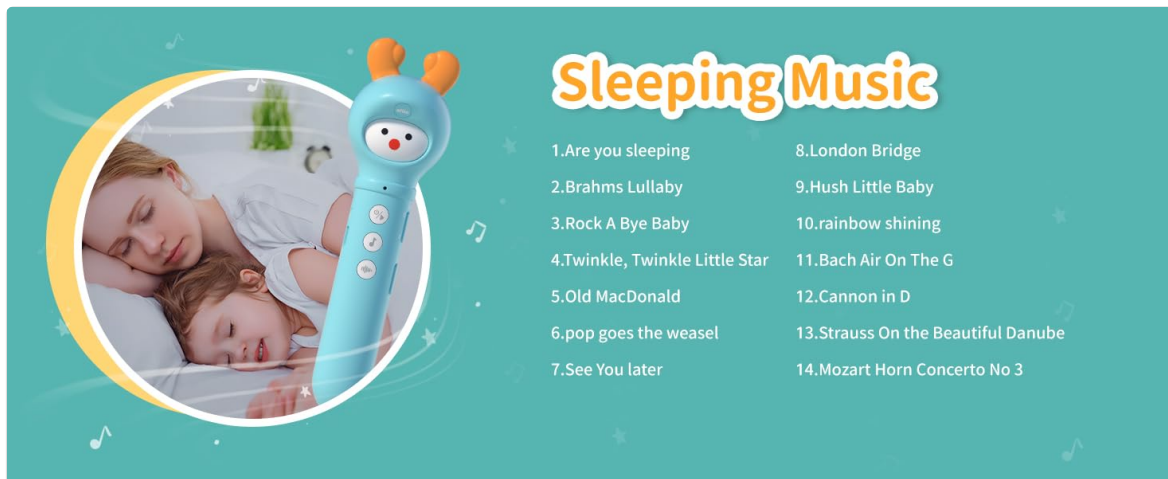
Sleeping Music

1.Are you sleeping
2.Brahms Lullaby
3.Rock A Bye Baby
4.Twinkle, Twinkle Little Star
5.Old MacDonald
6.pop goes the weasel
7.See You later

8.London Bridge
9.Hush Little Baby
10.rainbow shining
11.Bach Air On The G
12.Cannon in D
13.Strauss On the Beautiful Danube
14.Mozart Horn Concerto No 3